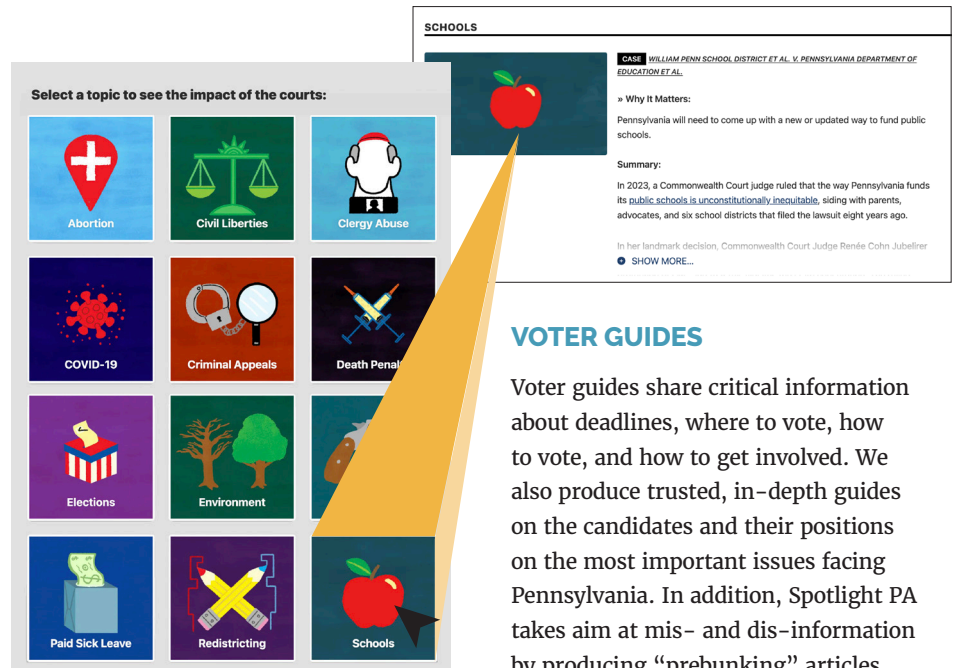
SCHOOLS

CASE WILLIAM PENN SCHOOL DISTRICT ET AL. V. PENNSYLVANIA DEPARTMENT OF EDUCATION ET AL.

» Why It Matters:

Pennsylvania will need to come up with a new or updated way to fund public schools.

Summary:

In 2023, a Commonwealth Court judge ruled that the way Pennsylvania funds its public schools is unconstitutionally inequitable, siding with parents, advocates, and six school districts that filed the lawsuit eight years ago.

In her landmark decision, Commonwealth Court Judge Renée Cohn Jubelirer

SHOW MORE...

Select a topic to see the impact of the courts:

Abortion

Civil Liberties

Clergy Abuse

COVID-19

Criminal Appeals

Death Penal

Elections

Environment

Paid Sick Leave

Redistricting

Schools

VOTER GUIDES

Voter guides share critical information about deadlines, where to vote, how to vote, and how to get involved. We also produce trusted, in-depth guides on the candidates and their positions on the most important issues facing Pennsylvania. In addition, Spotlight PA takes aim at mis- and dis-information by producing "prebunking" articles